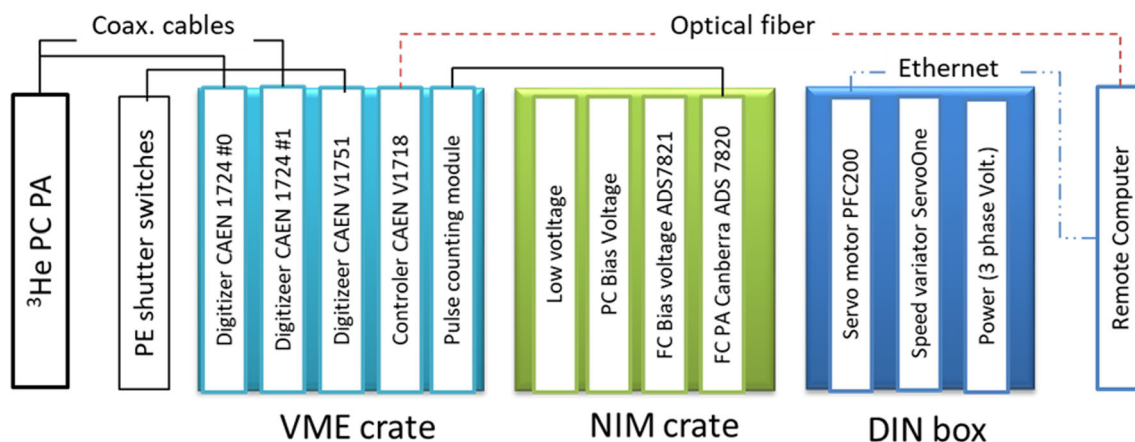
Coax. cables

Optical fiber

Ethernet

$^3$He PC PA

PE shutter switches

Digitizer CAEN 1724 #0

Digitizeer CAEN 1724 #1

Digitizeer CAEN V1751

Controler CAEN V1718

Pulse counting module

Low votltage

PC Bias Voltage

FC Bias voltage ADS7821

FC PA Canberra ADS 7820

Servo motor PFC200

Speed variator ServoOne

Power (3 phase Volt.)

Remote Computer

VME crate

NIM crate

DIN box